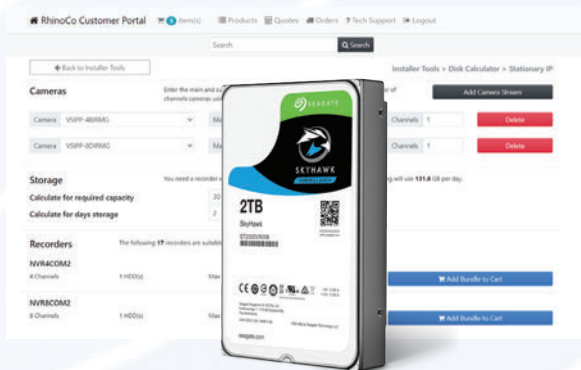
RhinoCo Customer Portal 0 item(s) Products Quotes Orders Tech Support Logout

Search Search

Back to Installer Tools

Installer Tools > Disk Calculator > Stationary IP

Cameras

Enter the main and su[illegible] channels cameras usi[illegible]

Add Camera Stream

Camera VSIPP-4BIRMG Ma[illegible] Channels 1 Delete

Camera VSIPP-8DIRMG Ma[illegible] Channels 1 Delete

Storage

You need a recorder w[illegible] will use 131.8 GB per day.

Calculate for required capacity 30

Calculate for days storage 2

Recorders

The following 17 recorders are suitabl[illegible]

NVR4COM2

4 Channels 1 HDD(s) Max

Add Bundle to Cart

NVR8COM2

8 Channels 1 HDD(s) Max

Add Bundle to Cart

SEAGATE

SKYHAWK

SURVEILLANCE

2TB

SkyHawk

ST2000VX008

seagate.com